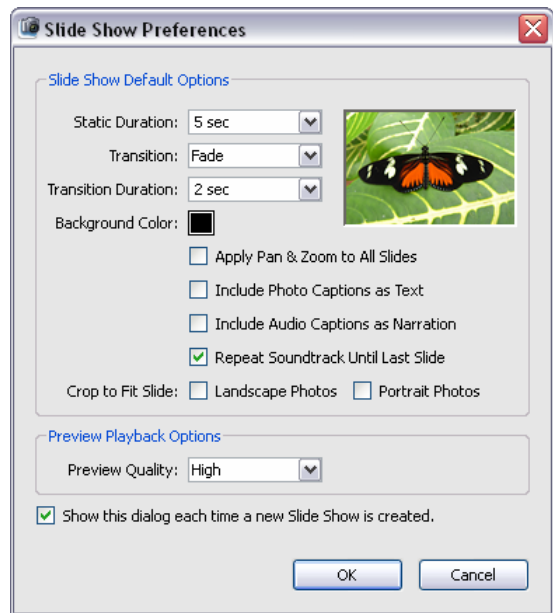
Slide Show Preferences

Slide Show Default Options

Static Duration: 5 sec

Transition: Fade

Transition Duration: 2 sec

Background Color:

Apply Pan & Zoom to All Slides

Include Photo Captions as Text

Include Audio Captions as Narration

Repeat Soundtrack Until Last Slide

Crop to Fit Slide: Landscape Photos Portrait Photos

Preview Playback Options

Preview Quality: High

Show this dialog each time a new Slide Show is created.

OK

Cancel